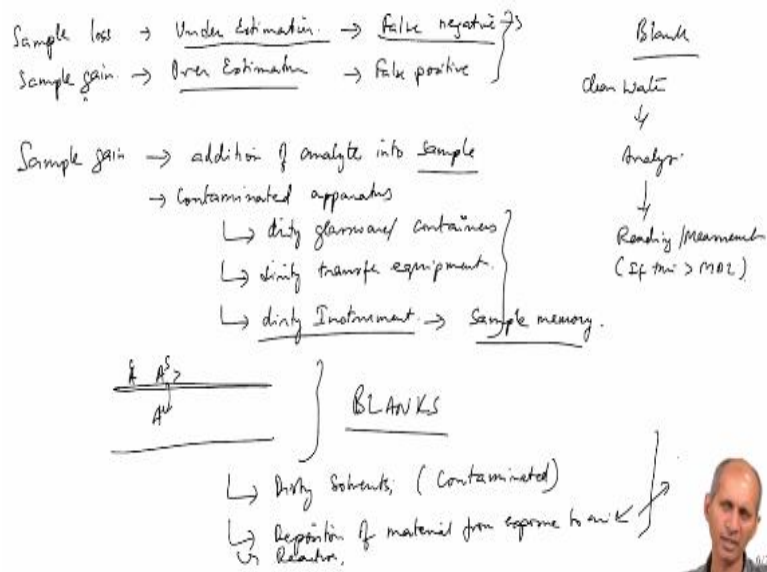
Sample loss → Under Estimation → False negative
Sample gain → Over Estimation → False positive

Blank

Clean water
↓
Analysis
↓
Reading / Measurement
(If this > MDL)

Sample gain → addition of analyte into sample
→ Contaminated apparatus
↳ dirty glassware / containers
↳ dirty transfer equipment
↳ dirty Instrument → Sample memory.

A $A^S$
$A^B$

BLANKS

↳ Dirty Solvents (Contaminated)
↳ Deposition of material from exposure to air
↳ Reaction,